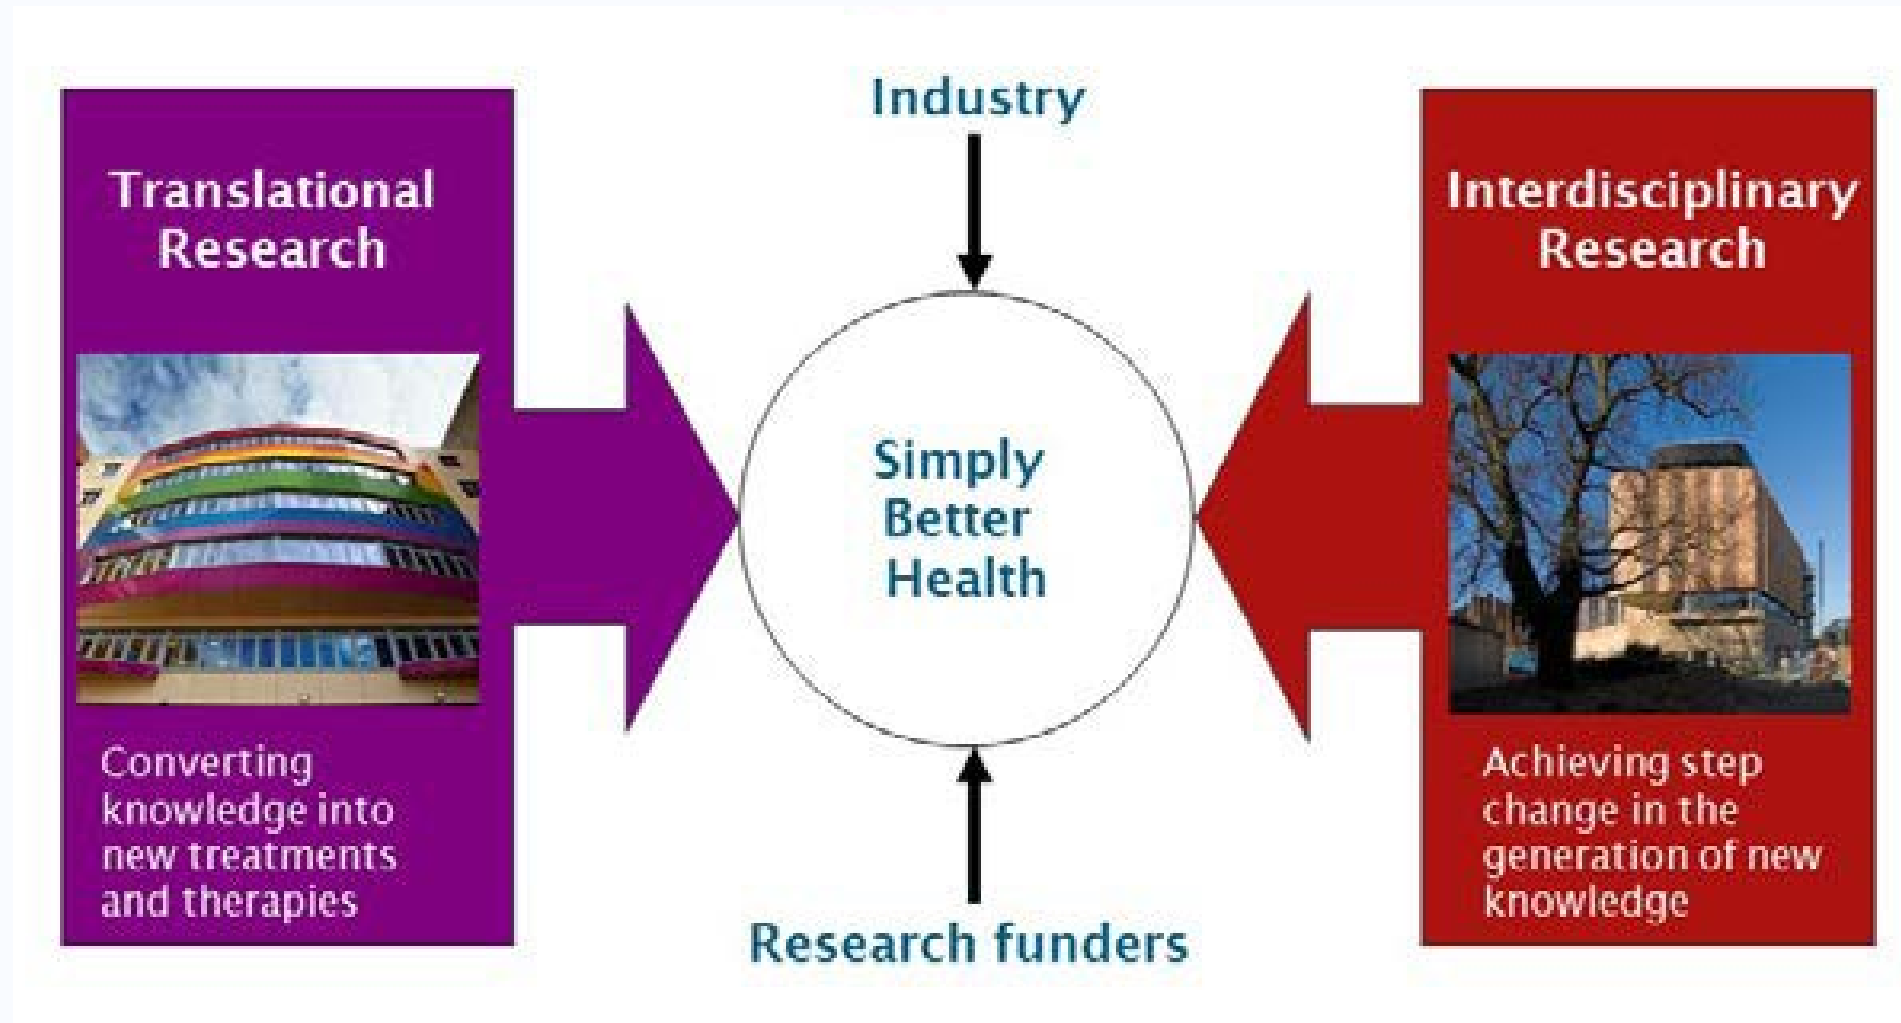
Translational Research

Converting knowledge into new treatments and therapies

Industry

Simply Better Health

Research funders

Interdisciplinary Research

Achieving step change in the generation of new knowledge